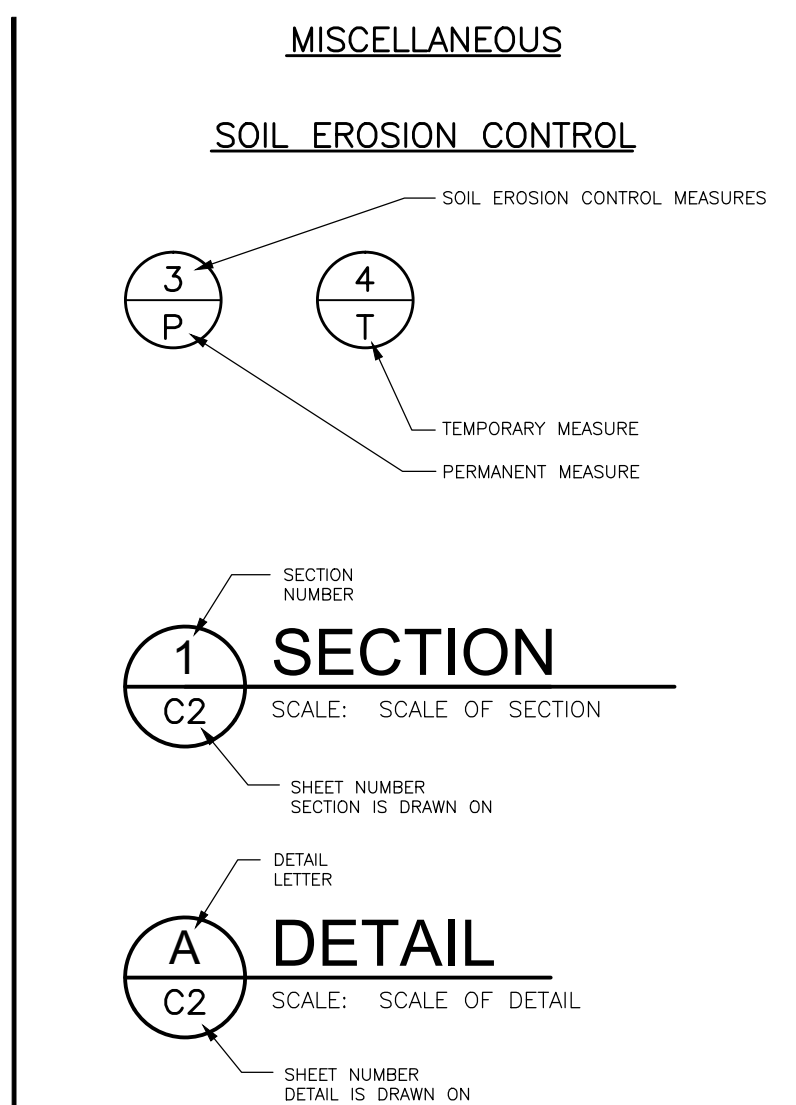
MISCELLANEOUS

SOIL EROSION CONTROL

SOIL EROSION CONTROL MEASURES

3
P

4
T

TEMPORARY MEASURE

PERMANENT MEASURE

SECTION NUMBER

1
C2

SECTION

SCALE: SCALE OF SECTION

SHEET NUMBER SECTION IS DRAWN ON

DETAIL LETTER

A
C2

DETAIL

SCALE: SCALE OF DETAIL

SHEET NUMBER DETAIL IS DRAWN ON